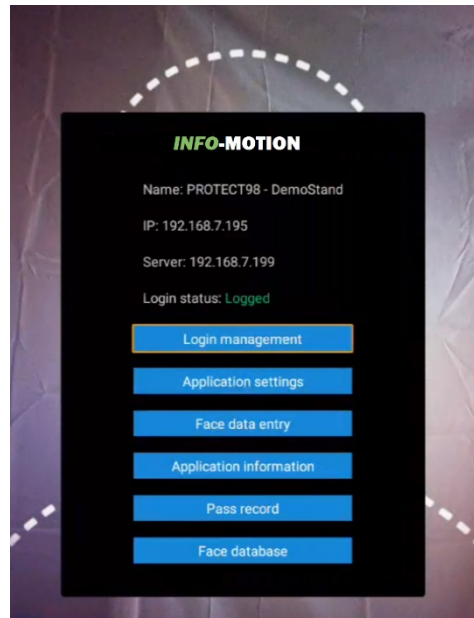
INFO-MOTION

Name: PROTECT98 - DemoStand

IP: 192.168.7.195

Server: 192.168.7.199

Login status: Logged

Login management

Application settings

Face data entry

Application information

Pass record

Face database